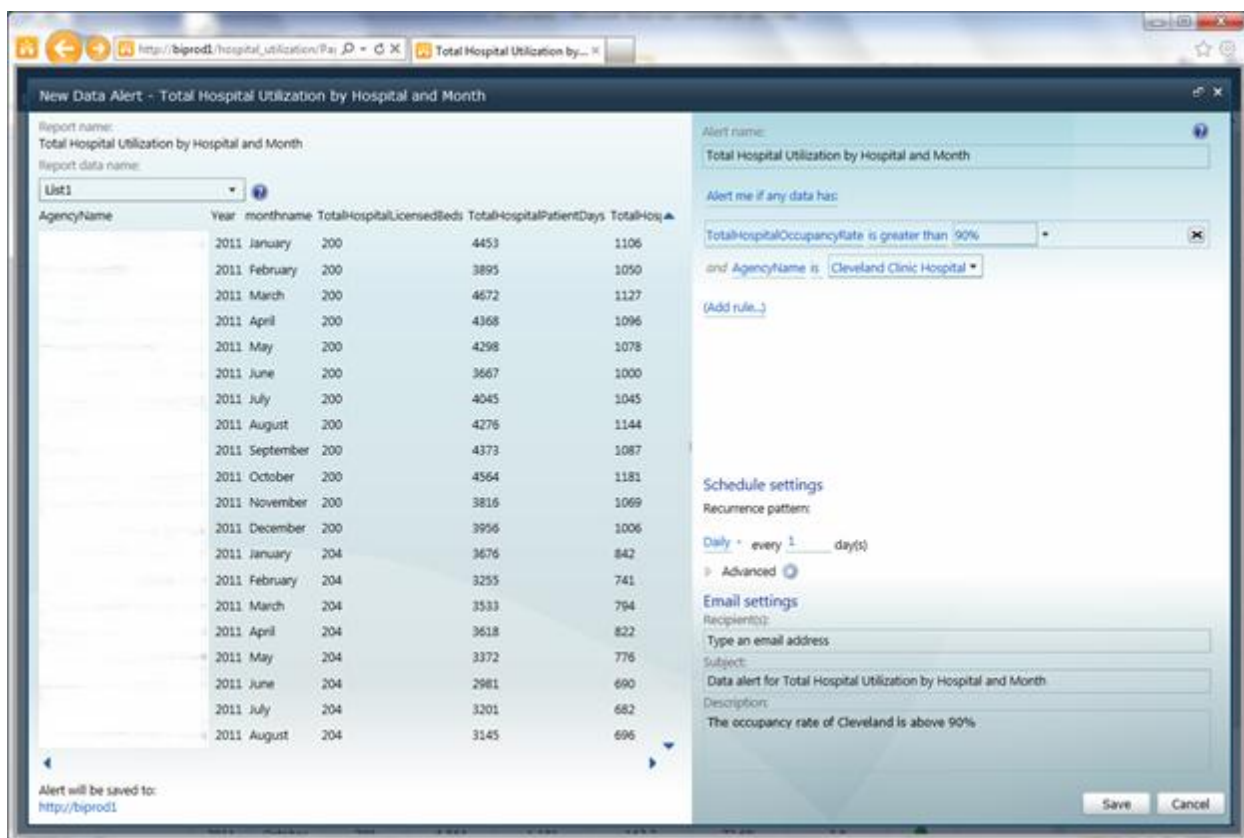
http://biprod1/hospital_utilization/Pa

Total Hospital Utilization by...

New Data Alert - Total Hospital Utilization by Hospital and Month

Report name:
Total Hospital Utilization by Hospital and Month
Report data name:
List1

| AgencyName | Year | monthname | TotalHospitalLicensedBeds | TotalHospitalPatientDays | TotalHos |
|---|---|---|---|---|---|
| | 2011 | January | 200 | 4453 | 1106 |
| | 2011 | February | 200 | 3895 | 1050 |
| | 2011 | March | 200 | 4672 | 1127 |
| | 2011 | April | 200 | 4368 | 1096 |
| | 2011 | May | 200 | 4298 | 1078 |
| | 2011 | June | 200 | 3667 | 1000 |
| | 2011 | July | 200 | 4045 | 1045 |
| | 2011 | August | 200 | 4276 | 1144 |
| | 2011 | September | 200 | 4373 | 1087 |
| | 2011 | October | 200 | 4564 | 1181 |
| | 2011 | November | 200 | 3816 | 1069 |
| | 2011 | December | 200 | 3956 | 1006 |
| | 2011 | January | 204 | 3676 | 842 |
| | 2011 | February | 204 | 3255 | 741 |
| | 2011 | March | 204 | 3533 | 794 |
| | 2011 | April | 204 | 3618 | 822 |
| | 2011 | May | 204 | 3372 | 776 |
| | 2011 | June | 204 | 2981 | 690 |
| | 2011 | July | 204 | 3201 | 682 |
| | 2011 | August | 204 | 3145 | 696 |

Alert will be saved to:
http://biprod1

Alert name:
Total Hospital Utilization by Hospital and Month

Alert me if any data has:

TotalHospitalOccupancyRate is greater than 90%

and AgencyName is Cleveland Clinic Hospital

(Add rule...)

Schedule settings
Recurrence pattern:

Daily every 1 day(s)

Advanced

Email settings
Recipient(s):
Type an email address
Subject:
Data alert for Total Hospital Utilization by Hospital and Month
Description:
The occupancy rate of Cleveland is above 90%

Save Cancel